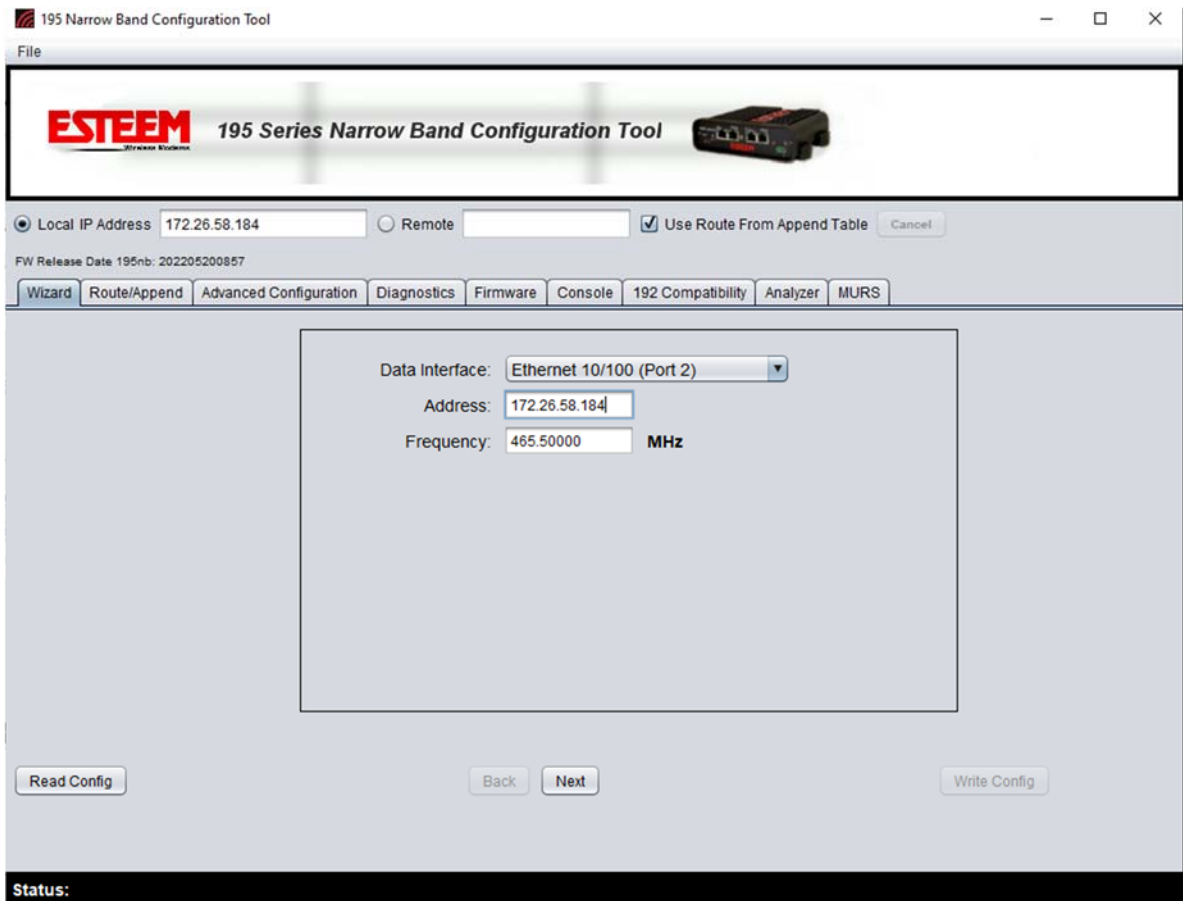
195 Narrow Band Configuration Tool

File

ESTEEM Wireless Modems

195 Series Narrow Band Configuration Tool

Local IP Address 172.26.58.184
Remote
Use Route From Append Table
Cancel

FW Release Date 195nb: 202205200857

Wizard | Route/Append | Advanced Configuration | Diagnostics | Firmware | Console | 192 Compatibility | Analyzer | MURS

Data Interface: Ethernet 10/100 (Port 2)
Address: 172.26.58.184
Frequency: 465.50000 MHz

Read Config
Back
Next
Write Config

Status: